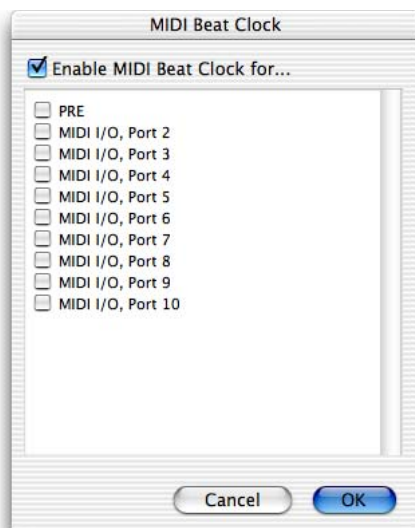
MIDI Beat Clock

Enable MIDI Beat Clock for...

PRE
MIDI I/O, Port 2
MIDI I/O, Port 3
MIDI I/O, Port 4
MIDI I/O, Port 5
MIDI I/O, Port 6
MIDI I/O, Port 7
MIDI I/O, Port 8
MIDI I/O, Port 9
MIDI I/O, Port 10

Cancel
OK